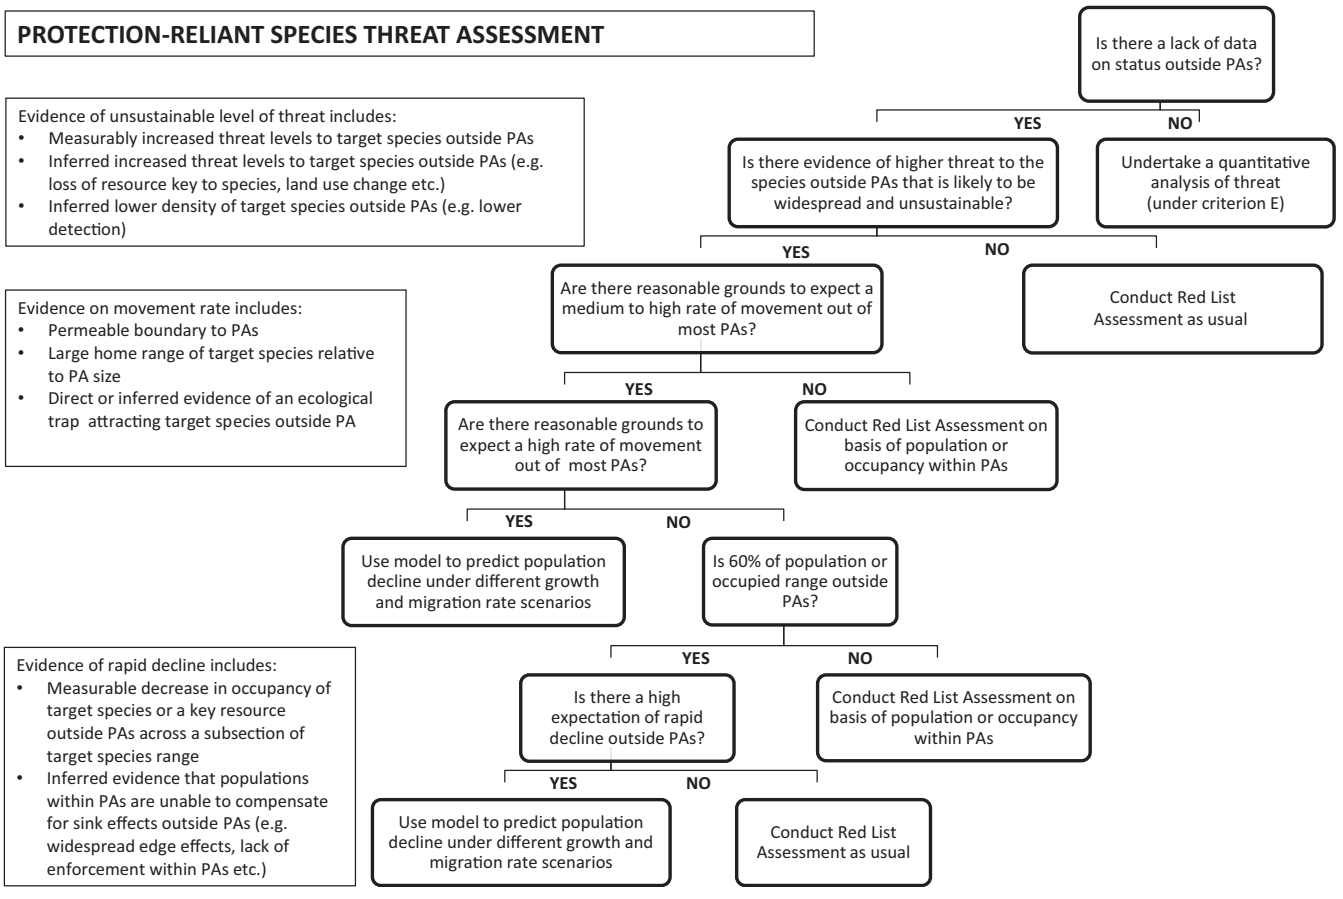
PROTECTION-RELIANT SPECIES THREAT ASSESSMENT

Evidence of unsustainable level of threat includes:
• Measurably increased threat levels to target species outside PAs
• Inferred increased threat levels to target species outside PAs (e.g. loss of resource key to species, land use change etc.)
• Inferred lower density of target species outside PAs (e.g. lower detection)

Evidence on movement rate includes:
• Permeable boundary to PAs
• Large home range of target species relative to PA size
• Direct or inferred evidence of an ecological trap attracting target species outside PA

Evidence of rapid decline includes:
• Measurable decrease in occupancy of target species or a key resource outside PAs across a subsection of target species range
• Inferred evidence that populations within PAs are unable to compensate for sink effects outside PAs (e.g. widespread edge effects, lack of enforcement within PAs etc.)

Is there a lack of data on status outside PAs?

YES

NO

Is there evidence of higher threat to the species outside PAs that is likely to be widespread and unsustainable?

Undertake a quantitative analysis of threat (under criterion E)

YES

NO

Are there reasonable grounds to expect a medium to high rate of movement out of most PAs?

Conduct Red List Assessment as usual

YES

NO

Are there reasonable grounds to expect a high rate of movement out of most PAs?

Conduct Red List Assessment on basis of population or occupancy within PAs

YES

NO

Use model to predict population decline under different growth and migration rate scenarios

Is 60% of population or occupied range outside PAs?

YES

NO

Is there a high expectation of rapid decline outside PAs?

Conduct Red List Assessment on basis of population or occupancy within PAs

YES

NO

Use model to predict population decline under different growth and migration rate scenarios

Conduct Red List Assessment as usual